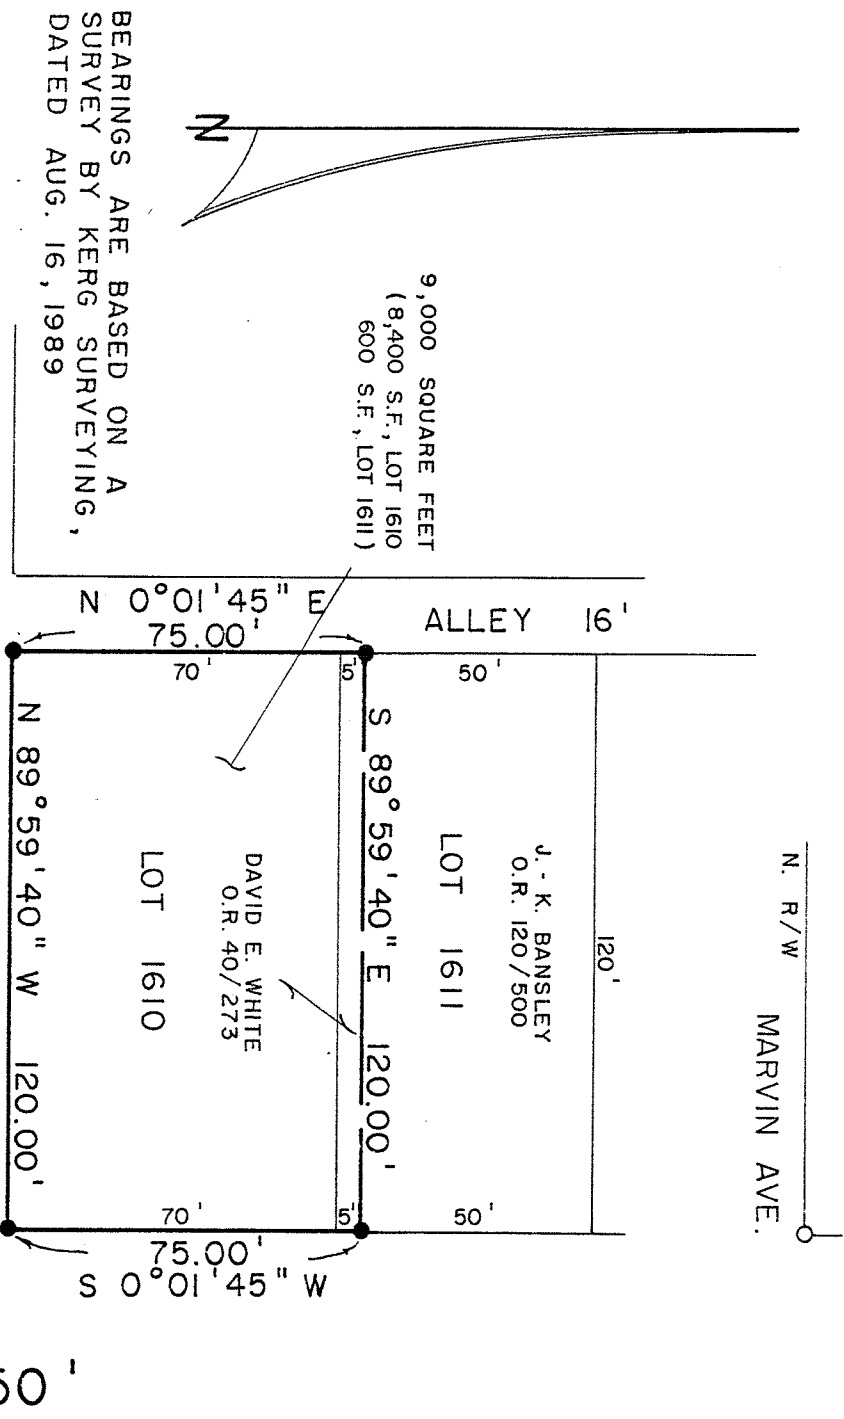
BEARINGS ARE BASED ON A SURVEY BY KERG SURVEYING, DATED AUG. 16, 1989

N

9,000 SQUARE FEET
(8,400 S.F., LOT 1610
600 S.F., LOT 1611)

N 0°01'45" E
75.00'

ALLEY 16'

70'
5'
50'

N 89°59'40" W 120.00'

LOT 1610

DAVID E. WHITE
O.R. 40/273

S 89°59'40" E 120.00'

LOT 1611

J.-K. BANSLEY
O.R. 120/500

120'

N. R/W

MARVIN AVE.

70'
5'
50'

75.00'
S 0°01'45" W

50'